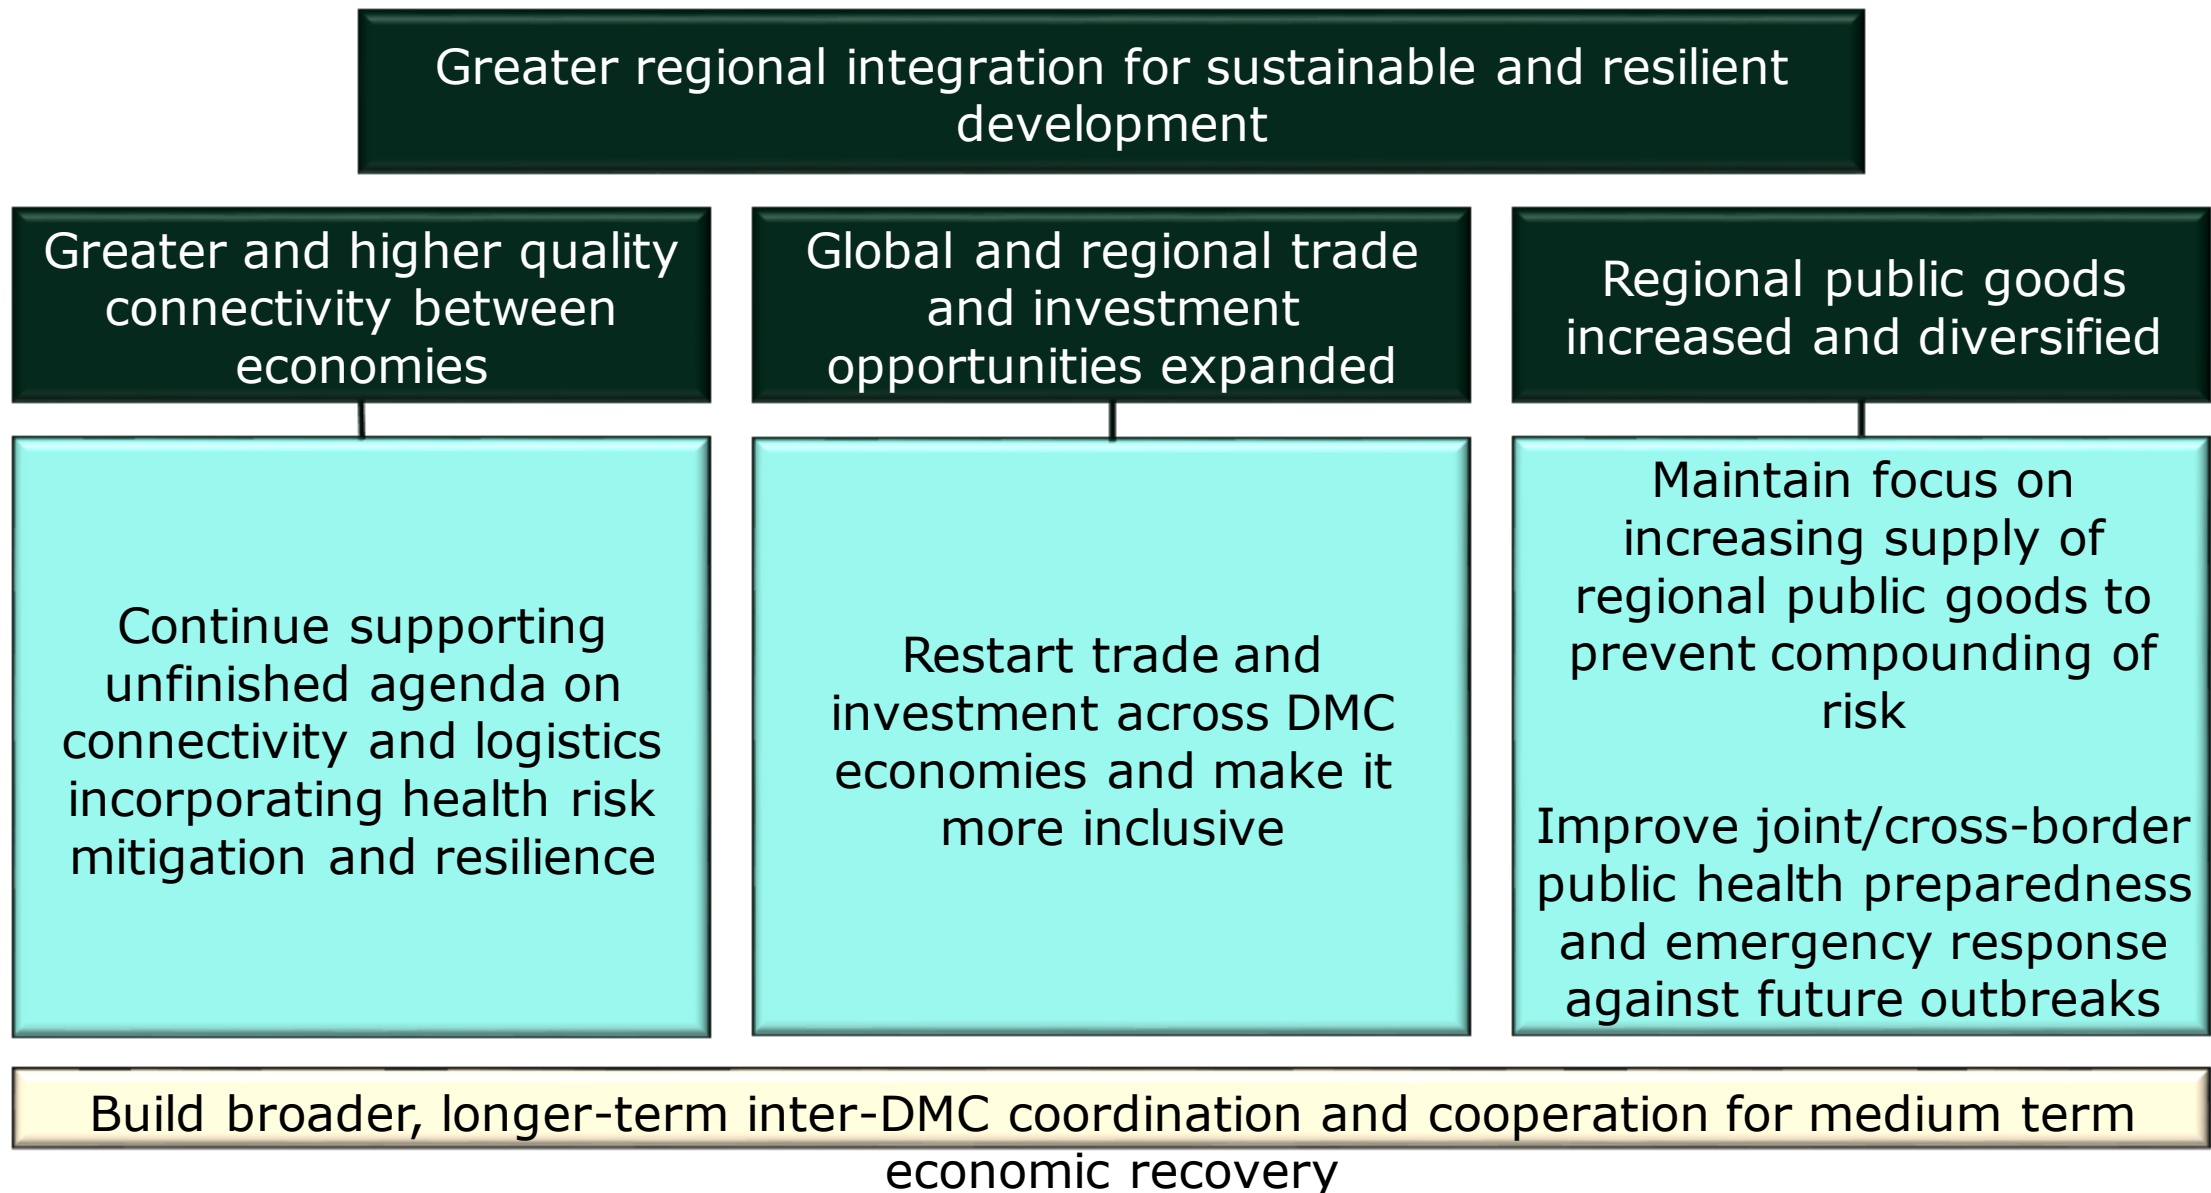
Greater regional integration for sustainable and resilient development

Greater and higher quality connectivity between economies

Global and regional trade and investment opportunities expanded

Regional public goods increased and diversified

Continue supporting unfinished agenda on connectivity and logistics incorporating health risk mitigation and resilience

Restart trade and investment across DMC economies and make it more inclusive

Maintain focus on increasing supply of regional public goods to prevent compounding of risk

Improve joint/cross-border public health preparedness and emergency response against future outbreaks

Build broader, longer-term inter-DMC coordination and cooperation for medium term economic recovery